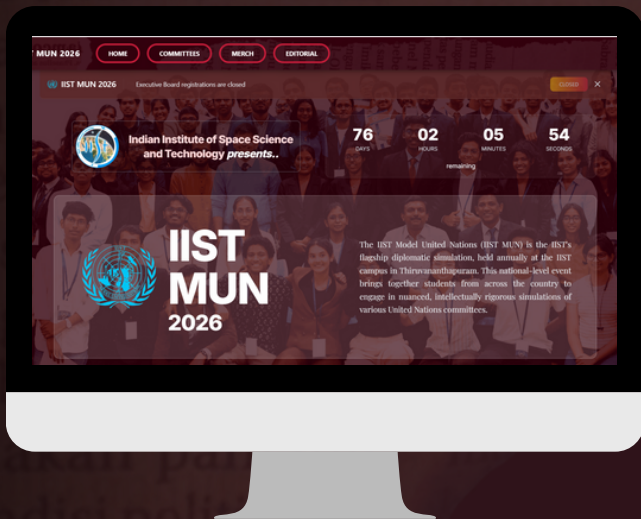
MUN 2026

HOME

COMMITTEES

MERCH

EDITORIAL

IIST MUN 2026

Executive Board registrations are closed

CLOSED

×

Indian Institute of Space Science and Technology presents..

76
DAYS

02
HOURS

05
MINUTES

54
SECONDS

remaining

IIST MUN 2026

The IIST Model United Nations (IIST MUN) is the IIST's flagship diplomatic simulation, held annually at the IIST campus in Thiruvananthapuram. This national-level event brings together students from across the country to engage in nuanced, intellectually rigorous simulations of various United Nations committees.